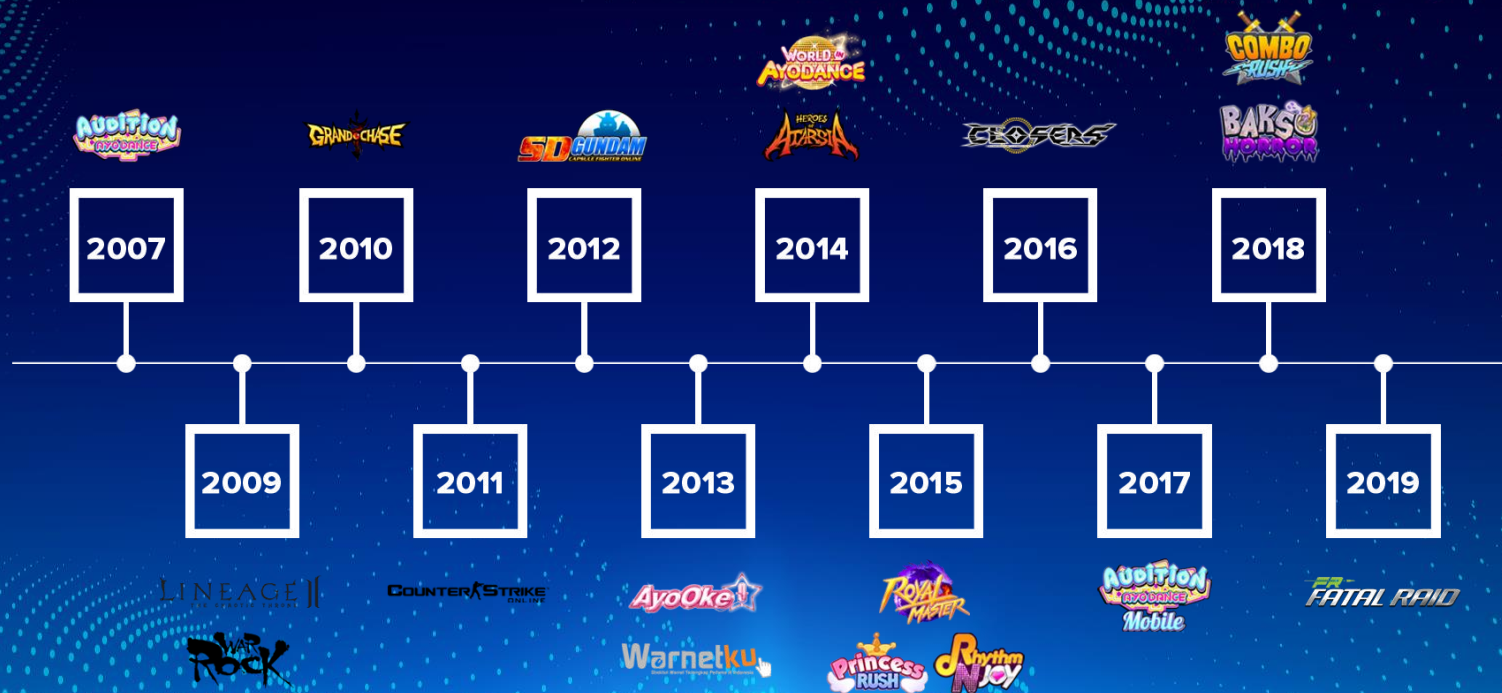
AUDITION AYODANCE

GRAND CHASE

SD GUNDAM CAPSULE FIGHTER ONLINE

WORLD AYODANCE

HEROES of ATARSIA

CLOSERS

COMBO RUSH

BAKSO HORROR

2007

2010

2012

2014

2016

2018

2009

2011

2013

2015

2017

2019

LINEAGE II

WAR ROCK

COUNTER STRIKE ONLINE

AyoOke

Warnetku

ROYAL MASTER

Princess RUSH

Rhythm N Joy

AUDITION AYODANCE Mobile

FR FATAL RAID